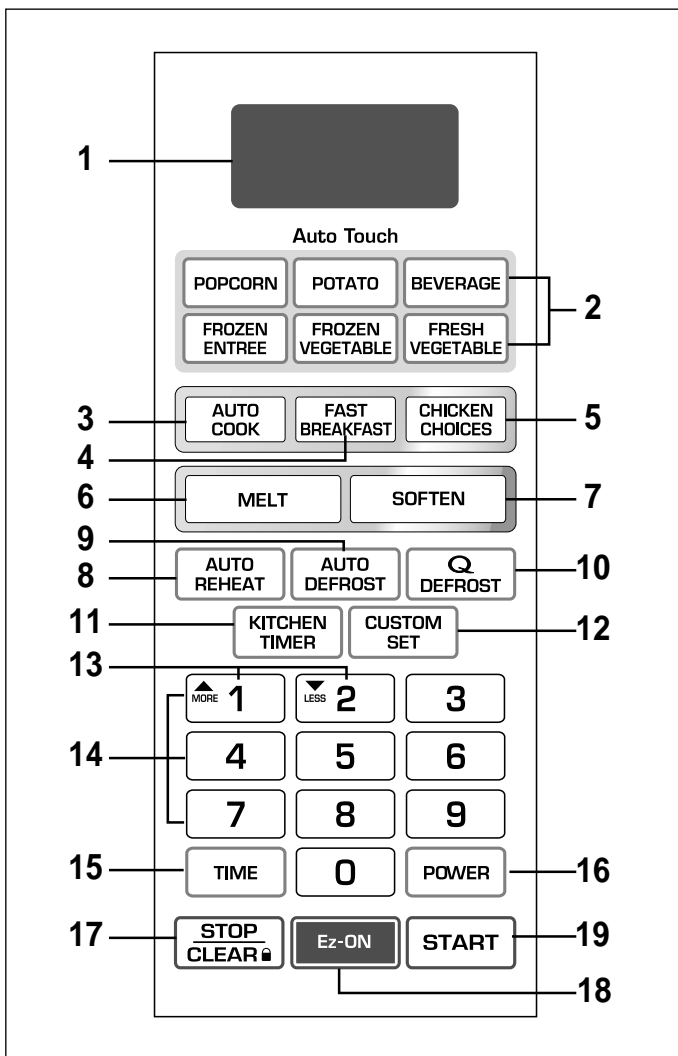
1

Auto Touch

POPCORN
POTATO
BEVERAGE
FROZEN ENTREE
FROZEN VEGETABLE
FRESH VEGETABLE

2

3
AUTO COOK
FAST BREAKFAST
CHICKEN CHOICES
5

4

6
MELT
SOFTEN
7

9

8
AUTO REHEAT
AUTO DEFROST
Q DEFROST
10

11
KITCHEN TIMER
CUSTOM SET
12

13

MORE 1
LESS 2
3

14
4
5
6
7
8
9

15
TIME
0
POWER
16

17
STOP CLEAR
Ez-ON
START
19

18